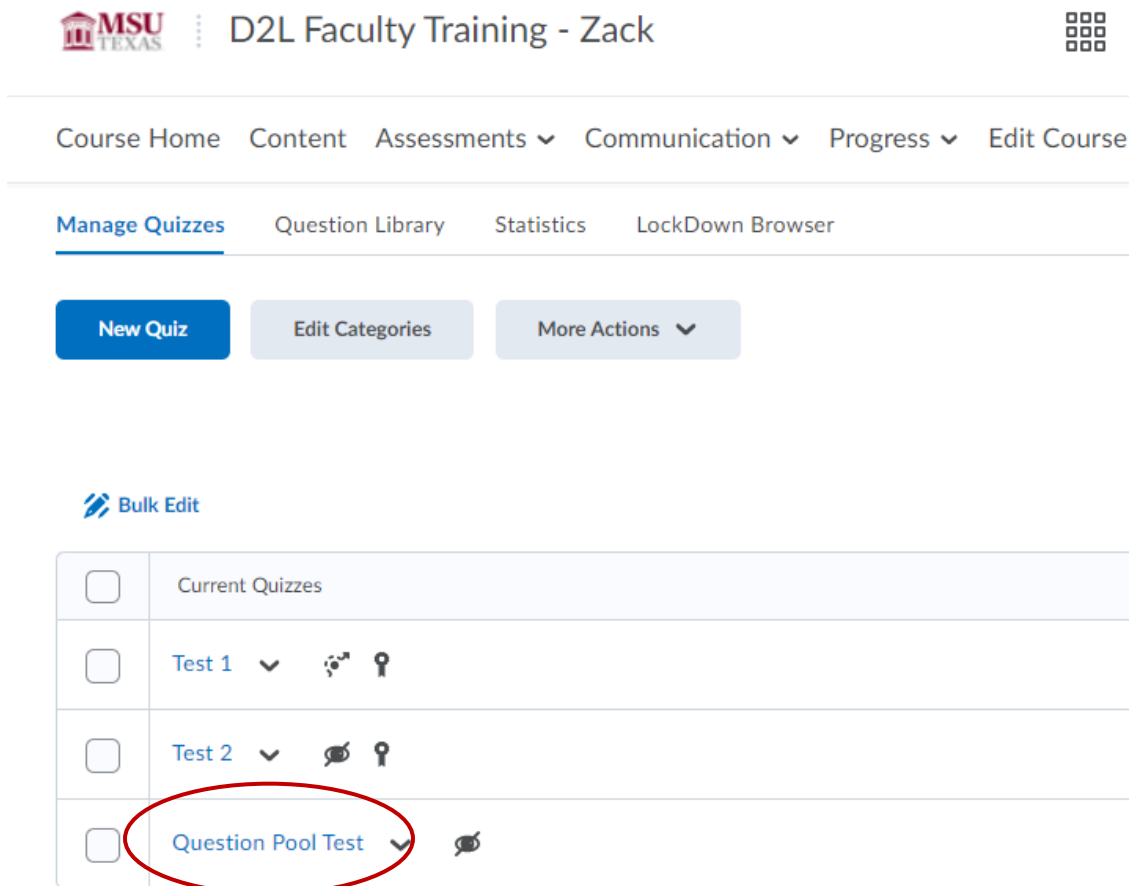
MSU TEXAS

D2L Faculty Training - Zack

Course Home Content Assessments Communication Progress Edit Course

Manage Quizzes Question Library Statistics LockDown Browser

New Quiz Edit Categories More Actions

Bulk Edit

| | Current Quizzes |
|---|---|
| | Test 1 |
| | Test 2 |
| | Question Pool Test |